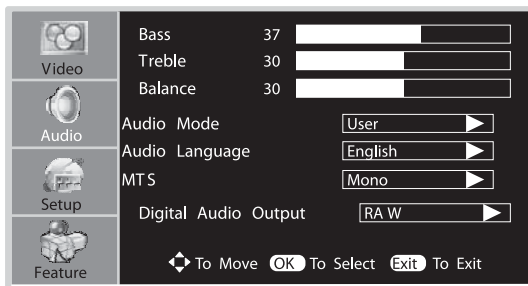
Video
Audio
Setup
Feature

| | | |
|---|---|---|
| Bass | 37 | |
| Treble | 30 | |
| Balance | 30 | |

Audio Mode User
Audio Language English
MTS Mono
Digital Audio Output RA W

To Move OK To Select Exit To Exit